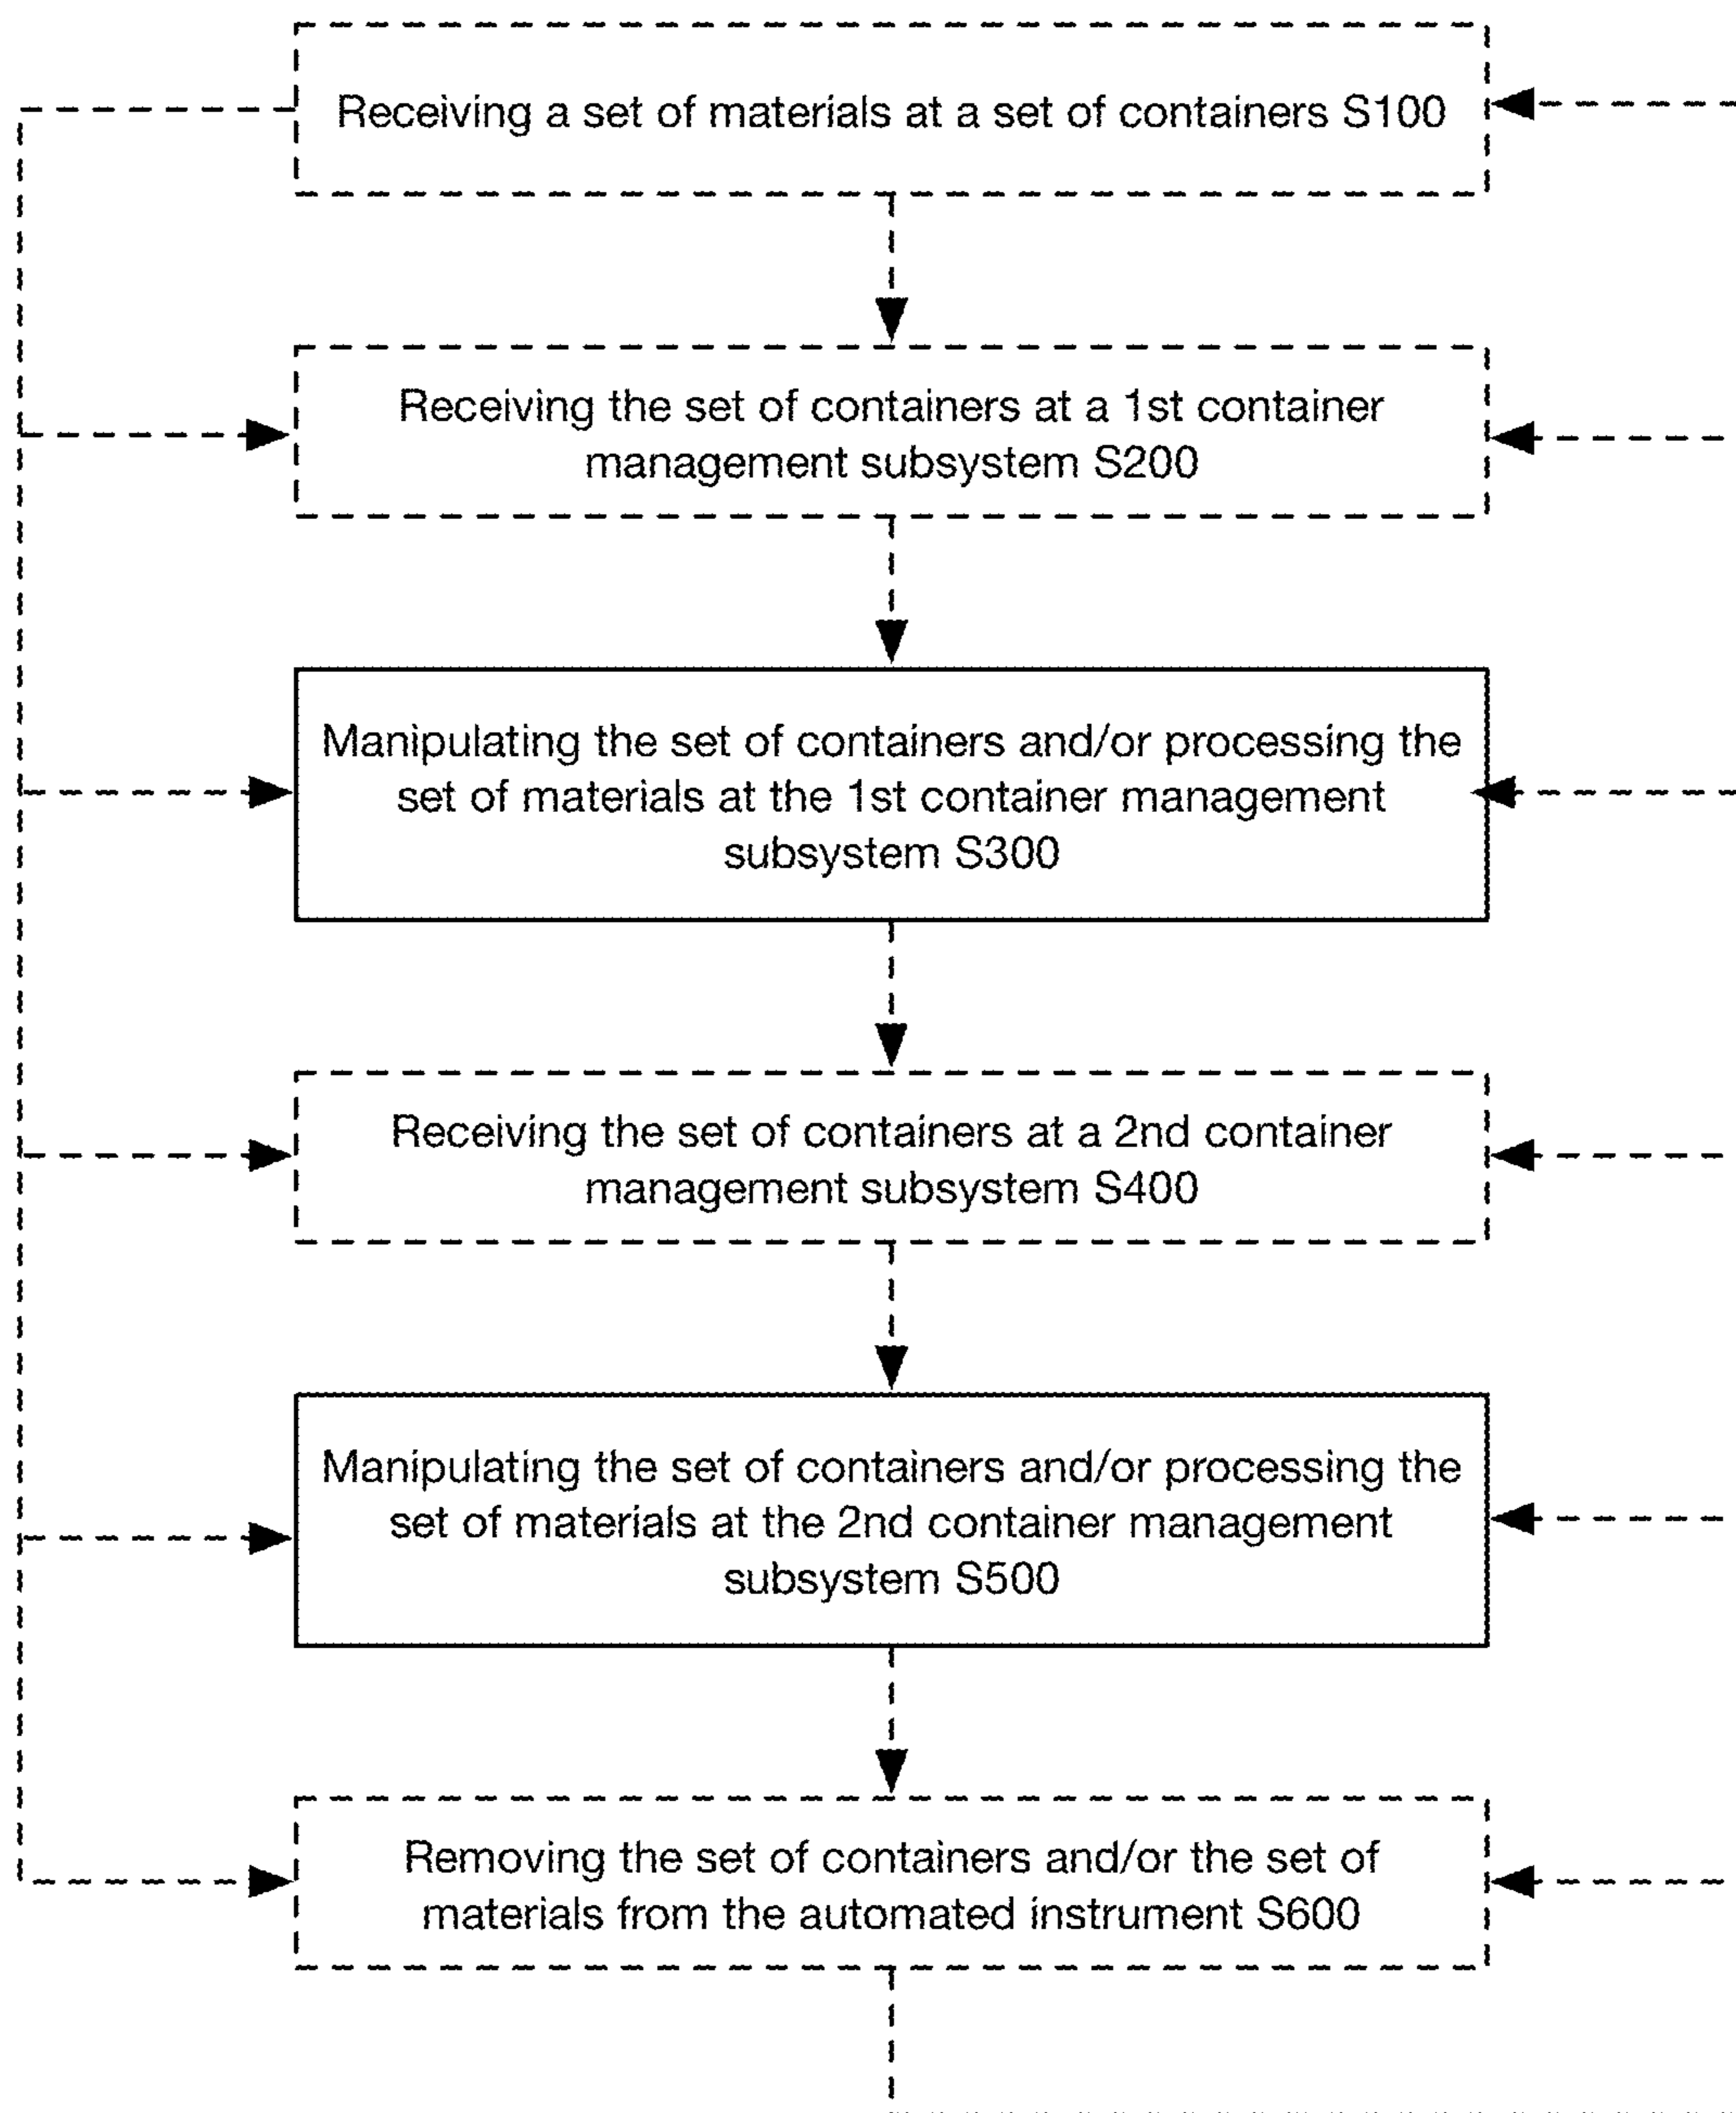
Receiving a set of materials at a set of containers S100

Receiving the set of containers at a 1st container management subsystem S200

Manipulating the set of containers and/or processing the set of materials at the 1st container management subsystem S300

Receiving the set of containers at a 2nd container management subsystem S400

Manipulating the set of containers and/or processing the set of materials at the 2nd container management subsystem S500

Removing the set of containers and/or the set of materials from the automated instrument S600